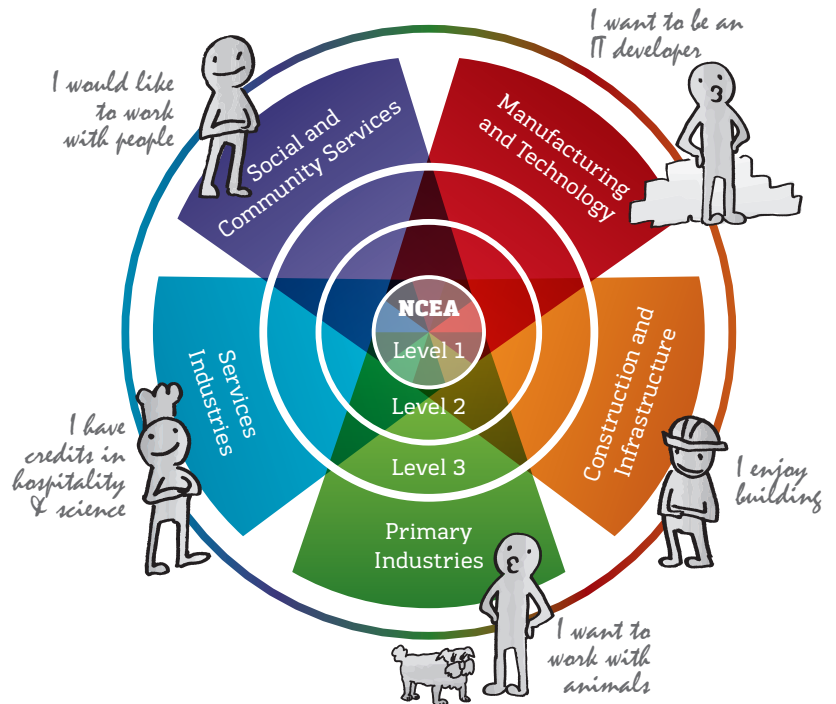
I want to be an IT developer

I would like to work with people

Social and Community Services

Manufacturing and Technology

NCEA

Level 1

Level 2

Level 3

Services Industries

Construction and Infrastructure

I have credits in hospitality & science

I enjoy building

Primary Industries

I want to work with animals